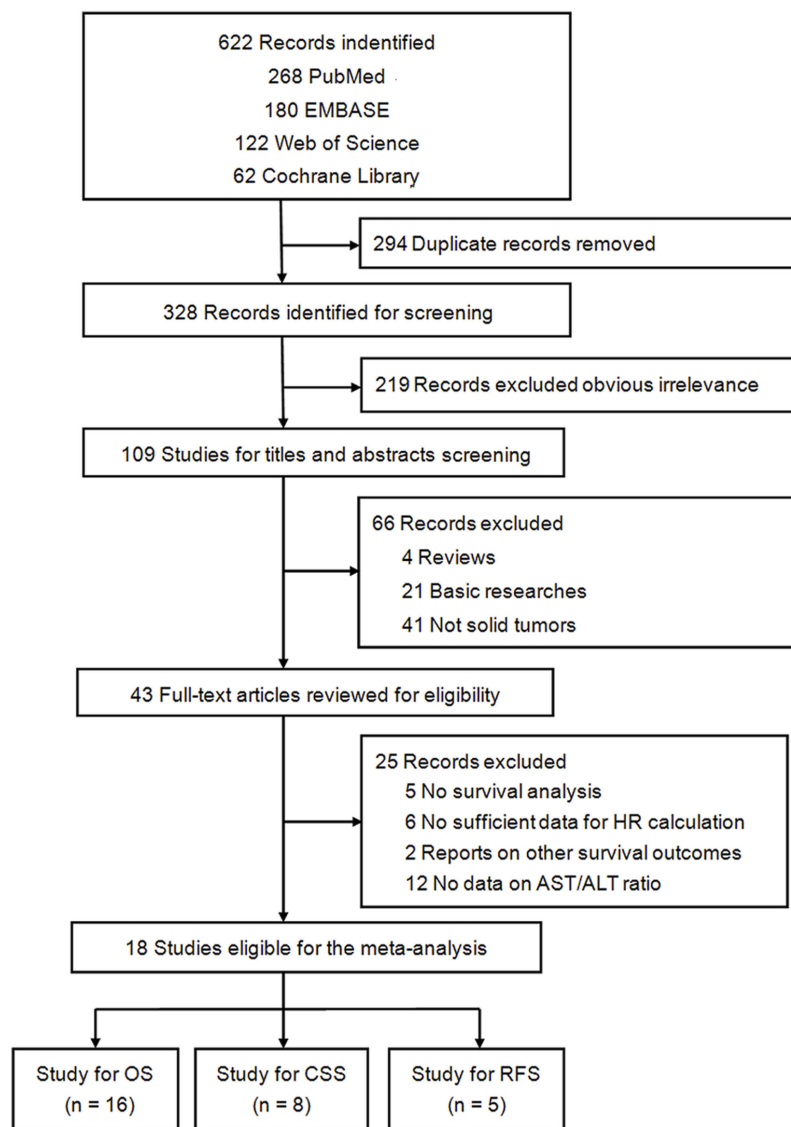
622 Records indentified
268 PubMed
180 EMBASE
122 Web of Science
62 Cochrane Library

294 Duplicate records removed

328 Records identified for screening

219 Records excluded obvious irrelevance

109 Studies for titles and abstracts screening

66 Records excluded
4 Reviews
21 Basic researches
41 Not solid tumors

43 Full-text articles reviewed for eligibility

25 Records excluded
5 No survival analysis
6 No sufficient data for HR calculation
2 Reports on other survival outcomes
12 No data on AST/ALT ratio

18 Studies eligible for the meta-analysis

Study for OS
(n = 16)

Study for CSS
(n = 8)

Study for RFS
(n = 5)